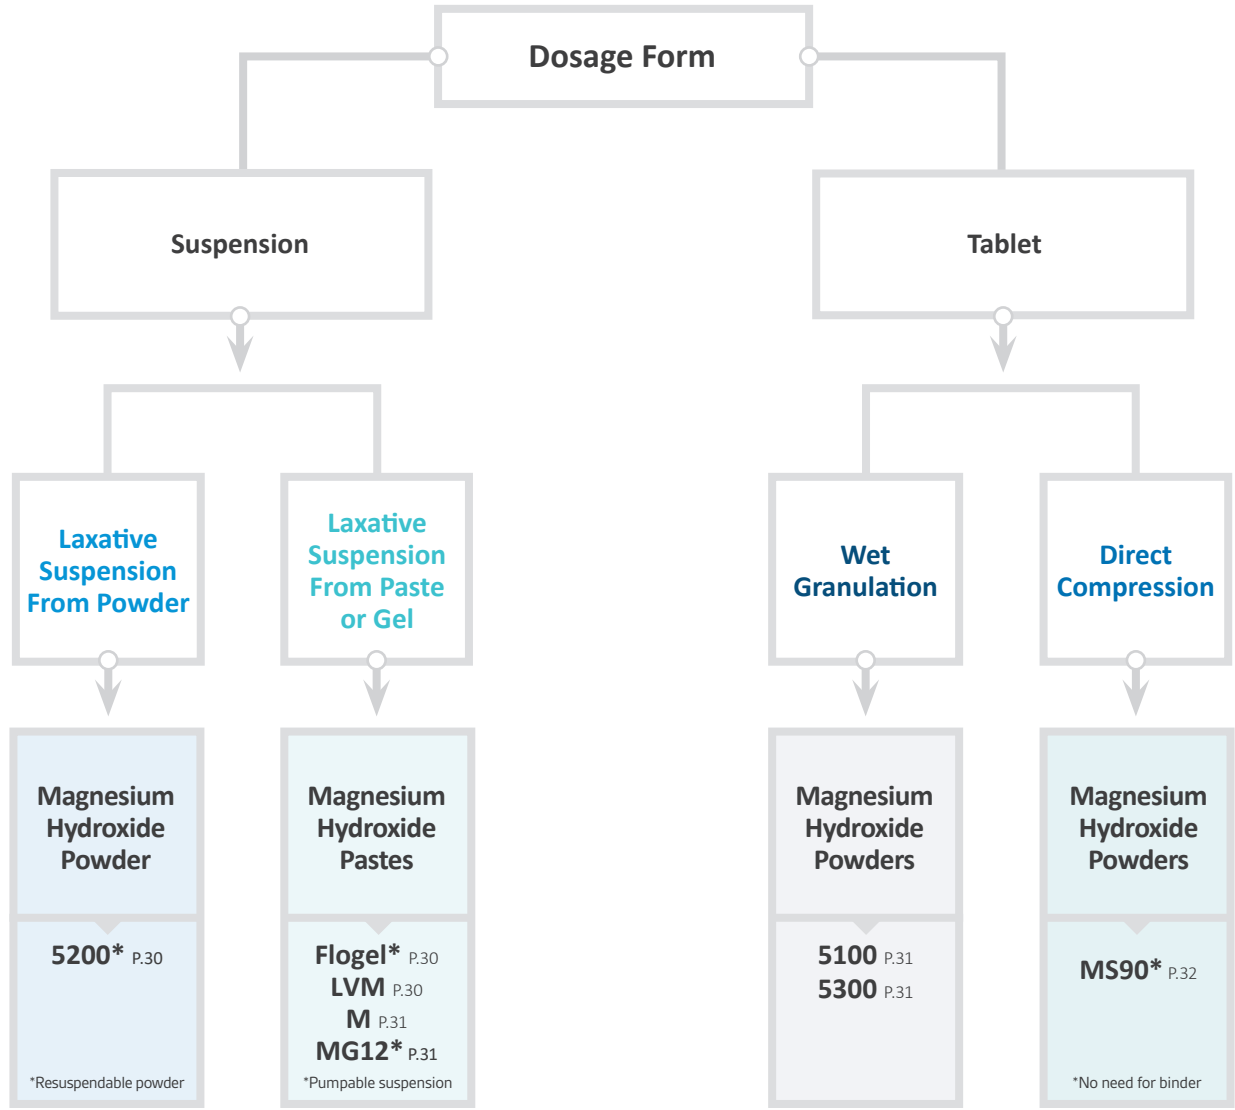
Dosage Form

Suspension

Tablet

Laxative Suspension From Powder

Laxative Suspension From Paste or Gel

Wet Granulation

Direct Compression

Magnesium Hydroxide Powder

5200* P.30

*Resuspendable powder

Magnesium Hydroxide Pastes

Flogel* P.30
LVM P.30
M P.31
MG12* P.31

*Pumpable suspension

Magnesium Hydroxide Powders

5100 P.31
5300 P.31

Magnesium Hydroxide Powders

MS90* P.32

*No need for binder